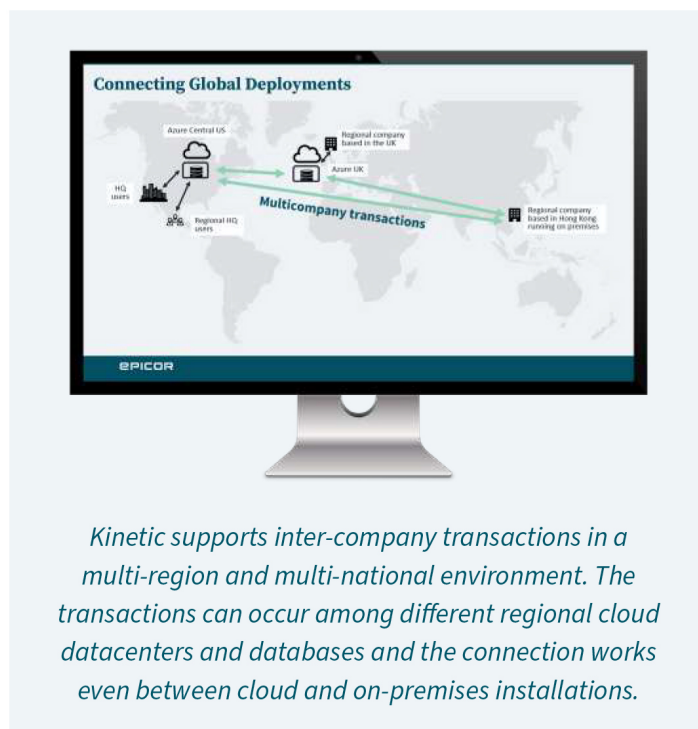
Connecting Global Deployments

Azure Central US

Regional company based in the UK

Azure UK

HQ users

Regional HQ users

Multicompany transactions

Regional company based in Hong Kong running on premises

epicor

Kinetic supports inter-company transactions in a multi-region and multi-national environment. The transactions can occur among different regional cloud datacenters and databases and the connection works even between cloud and on-premises installations.